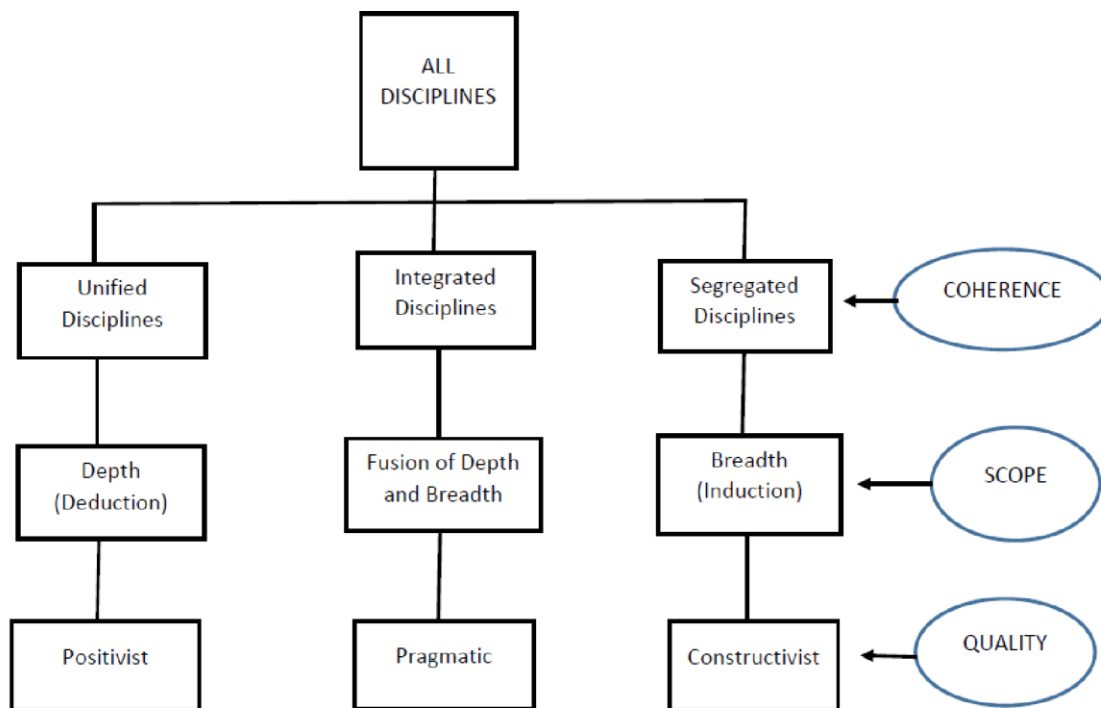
ALL DISCIPLINES

Unified Disciplines

Integrated Disciplines

Segregated Disciplines

COHERENCE

Depth (Deduction)

Fusion of Depth and Breadth

Breadth (Induction)

SCOPE

Positivist

Pragmatic

Constructivist

QUALITY